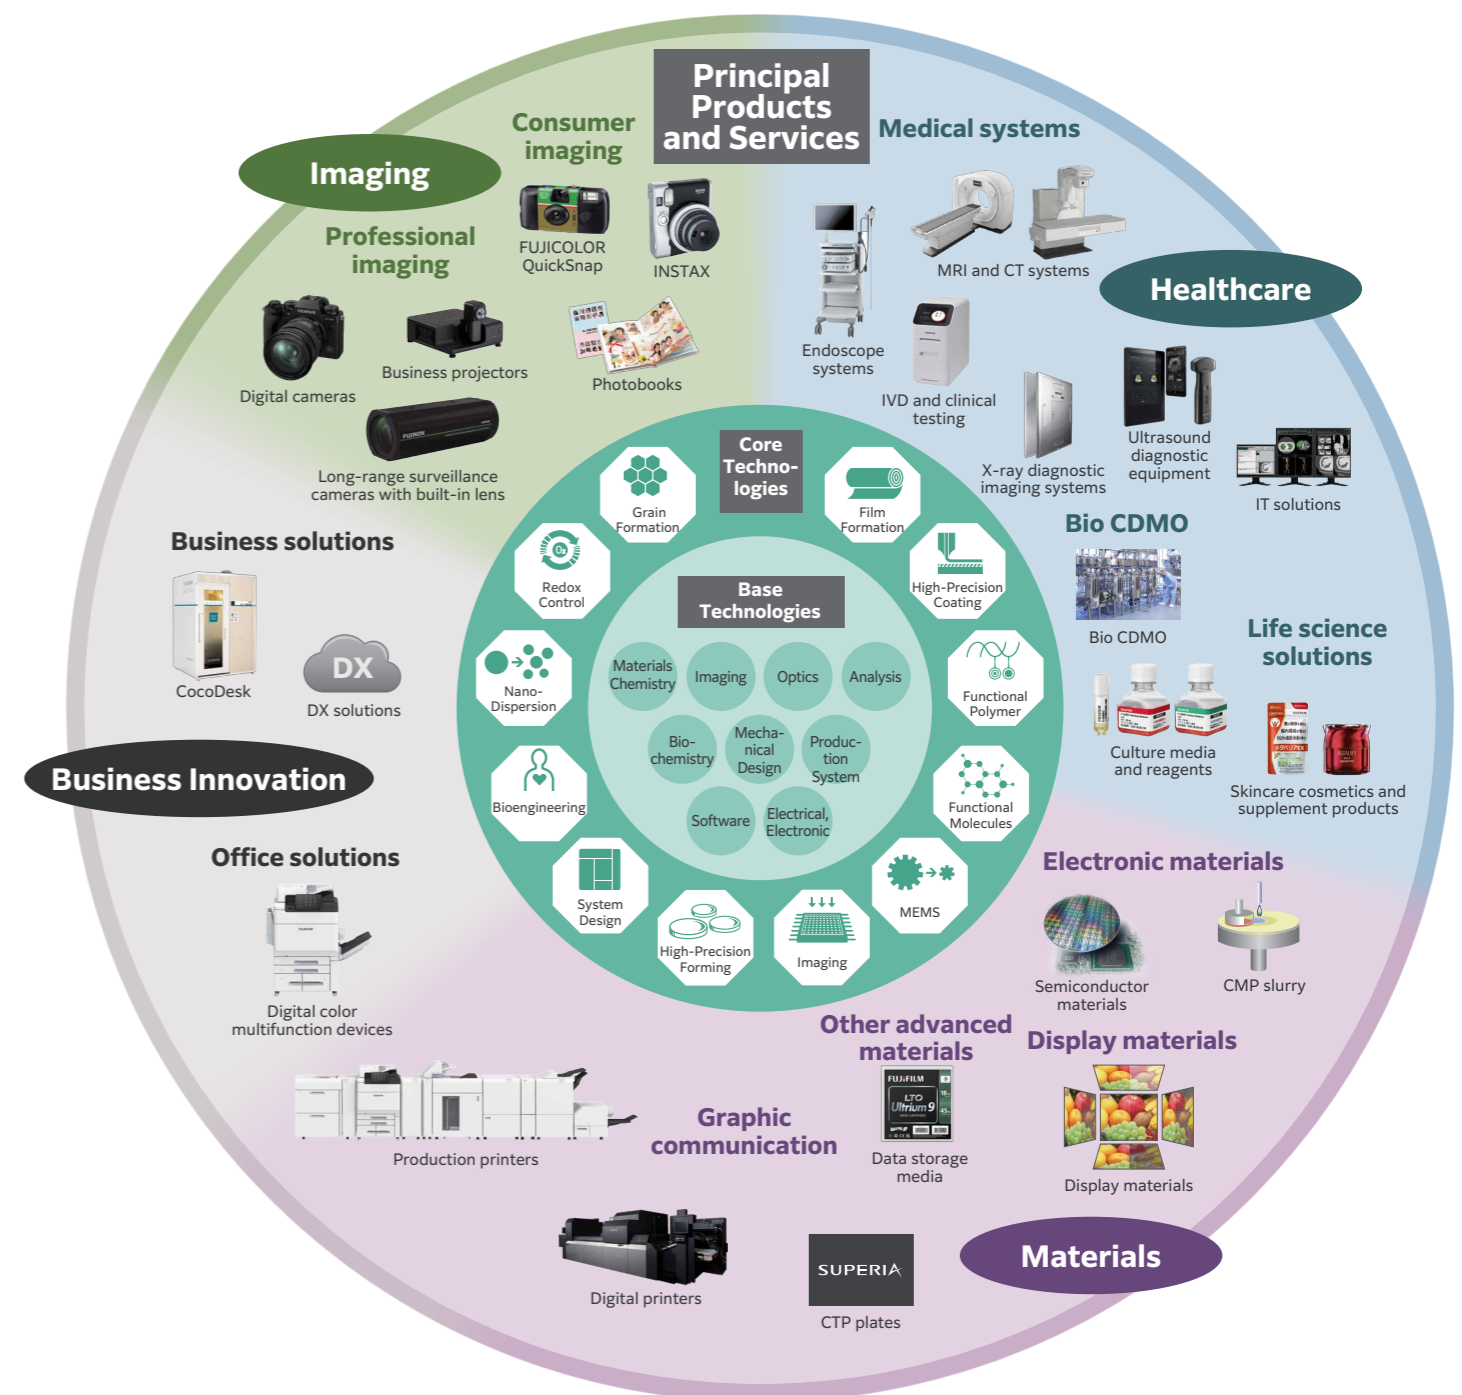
Principal Products and Services

Imaging

Consumer imaging

FUJICOLOR QuickSnap

INSTAX

Professional imaging

Digital cameras

Business projectors

Photobooks

Long-range surveillance cameras with built-in lens

Medical systems

Endoscope systems

MRI and CT systems

Healthcare

IVD and clinical testing

X-ray diagnostic imaging systems

Ultrasound diagnostic equipment

IT solutions

Bio CDMO

Bio CDMO

Life science solutions

Culture media and reagents

Skincare cosmetics and supplement products

Business solutions

CocoDesk

DX

DX solutions

Business Innovation

Office solutions

Digital color multifunction devices

Production printers

Graphic communication

Digital printers

SUPERIA

CTP plates

Other advanced materials

Data storage media

Electronic materials

Semiconductor materials

CMP slurry

Display materials

Display materials

Materials

Core Technologies

Grain Formation

Film Formation

Redox Control

High-Precision Coating

Nano-Dispersion

Functional Polymer

Bioengineering

Functional Molecules

System Design

MEMS

High-Precision Forming

Imaging

Base Technologies

Materials Chemistry

Imaging

Optics

Analysis

Bio-chemistry

Mechanical Design

Production System

Software

Electrical, Electronic